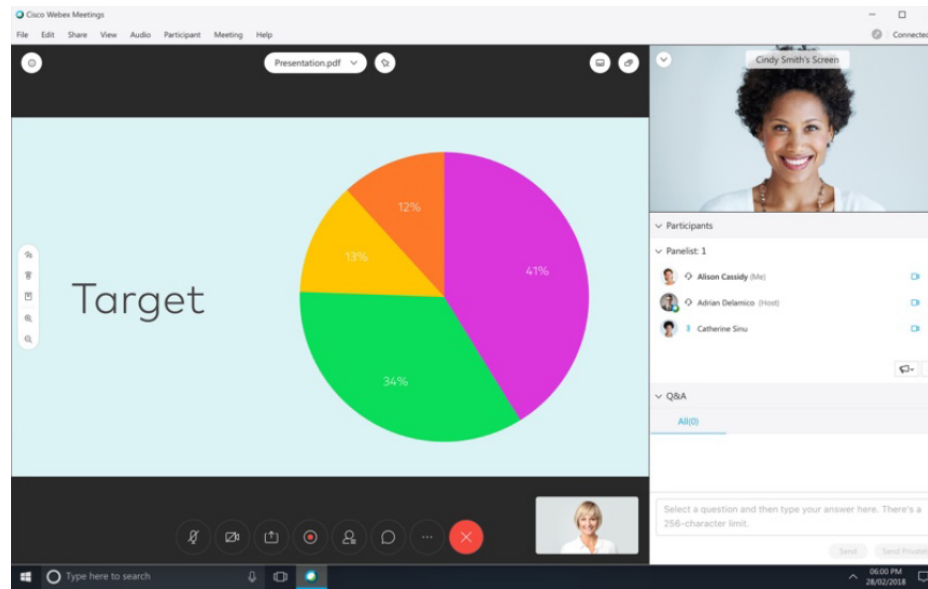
Cisco Webex Meetings

File Edit Share View Audio Participant Meeting Help

Connected

Presentation.pdf

Cindy Smith's Screen

Target

12%

13%

41%

34%

Participants

Panelist: 1

Alison Cassidy (Me)

Adrian Delamico (Host)

Catherine Sinu

Q&A

All(0)

Select a question and then type your answer here. There's a 256-character limit.

Send

Send Private

Type here to search

06:00 PM
28/02/2018